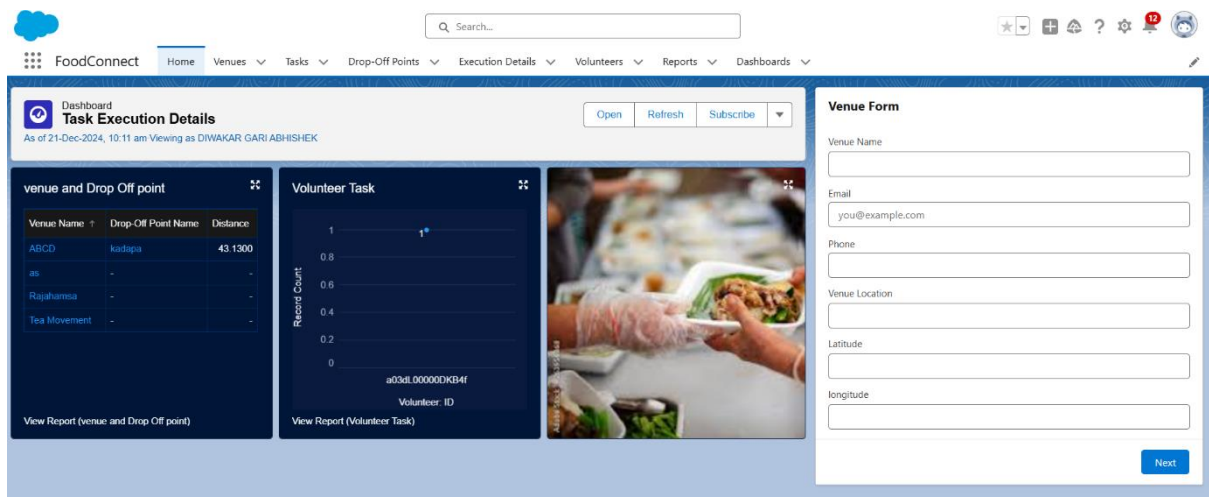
Search...

12

FoodConnect Home Venues Tasks Drop-Off Points Execution Details Volunteers Reports Dashboards

Dashboard
Task Execution Details
As of 21-Dec-2024, 10:11 am Viewing as DIWAKAR GARI ABHISHEK

Open Refresh Subscribe

venue and Drop Off point

| Venue Name ↑ | Drop-Off Point Name | Distance |
|---|---|---|
| ABCD | kadapa | 43.1300 |
| as | - | - |
| Rajahamsa | - | - |
| Tea Movement | - | - |

View Report (venue and Drop Off point)

Volunteer Task

1
1
0.8
0.6
0.4
0.2
0
Record Count
a03dL00000DKB4f
Volunteer: ID

View Report (Volunteer Task)

Venue Form

Venue Name

Email
you@example.com

Phone

Venue Location

Latitude

longitude

Next